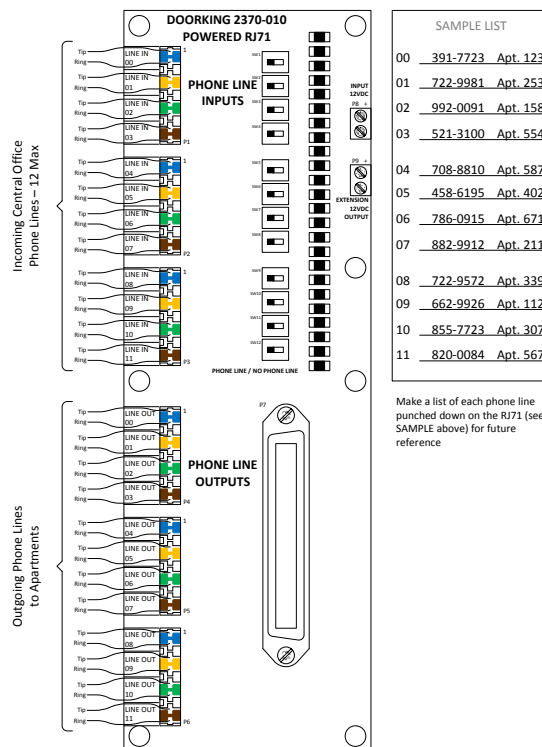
DOORKING 2370-010
POWERED RJ71

Incoming Central Office Phone Lines – 12 Max

Tip
Ring
LINE IN 00
1
Tip
Ring
LINE IN 01
Tip
Ring
LINE IN 02
Tip
Ring
LINE IN 03
P1
Tip
Ring
LINE IN 04
1
Tip
Ring
LINE IN 05
Tip
Ring
LINE IN 06
Tip
Ring
LINE IN 07
P2
Tip
Ring
LINE IN 08
1
Tip
Ring
LINE IN 09
Tip
Ring
LINE IN 10
Tip
Ring
LINE IN 11
P3

SW1
SW2
SW3
SW4
SW5
SW6
SW7
SW8
SW9
SW10
SW11
SW12

PHONE LINE INPUTS

INPUT 12VDC
P8 +

P9 +
EXTENSION 12VDC OUTPUT

PHONE LINE / NO PHONE LINE

Outgoing Phone Lines to Apartments

Tip
Ring
LINE OUT 00
1
Tip
Ring
LINE OUT 01
Tip
Ring
LINE OUT 02
Tip
Ring
LINE OUT 03
P4
Tip
Ring
LINE OUT 04
1
Tip
Ring
LINE OUT 05
Tip
Ring
LINE OUT 06
Tip
Ring
LINE OUT 07
P5
Tip
Ring
LINE OUT 08
1
Tip
Ring
LINE OUT 09
Tip
Ring
LINE OUT 10
Tip
Ring
LINE OUT 11
P6

P7

PHONE LINE OUTPUTS

SAMPLE LIST

00 391-7723 Apt. 123
01 722-9981 Apt. 253
02 992-0091 Apt. 158
03 521-3100 Apt. 554
04 708-8810 Apt. 587
05 458-6195 Apt. 402
06 786-0915 Apt. 671
07 882-9912 Apt. 211
08 722-9572 Apt. 339
09 662-9926 Apt. 112
10 855-7723 Apt. 307
11 820-0084 Apt. 567

Make a list of each phone line punched down on the RJ71 (see SAMPLE above) for future reference